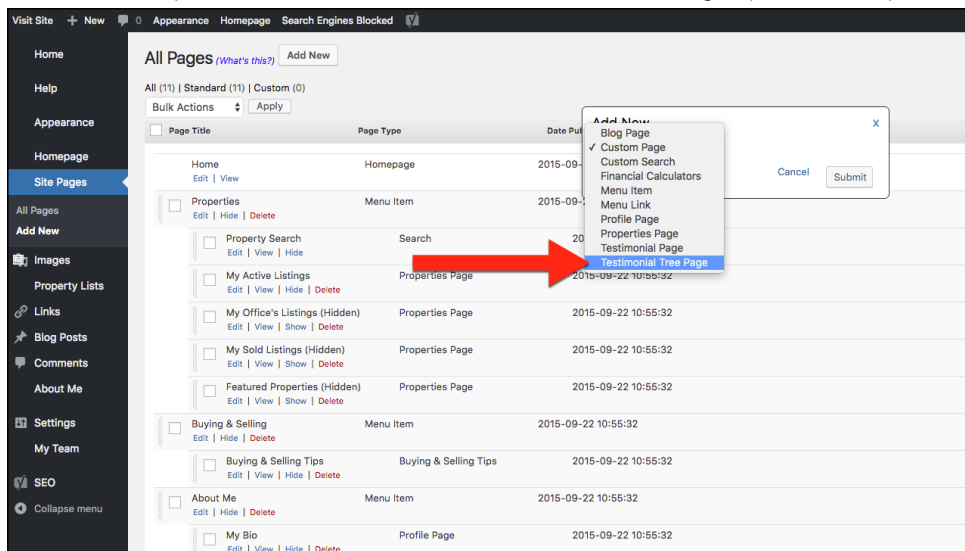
Visit Site + New 0 Appearance Homepage Search Engines Blocked

Home
Help
Appearance
Homepage
Site Pages
All Pages
Add New
Images
Property Lists
Links
Blog Posts
Comments
About Me
Settings
My Team
SEO
Collapse menu

All Pages (What's this?) Add New

All (11) | Standard (11) | Custom (0)

Bulk Actions Apply

Add New x

Blog Page
✓ Custom Page
Custom Search
Financial Calculators
Menu Item
Menu Link
Profile Page
Properties Page
Testimonial Page
Testimonial Tree Page

Cancel Submit

| Page Title | Page Type | Date Pu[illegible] |
|---|---|---|
| Home Edit \| View | Homepage | 2015-09-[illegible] |
| Properties Edit \| Hide \| Delete | Menu Item | 2015-09-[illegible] |
| Property Search Edit \| View \| Hide | Search | 20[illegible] |
| My Active Listings Edit \| View \| Hide \| Delete | Properties Page | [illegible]5:32 |
| My Office's Listings (Hidden) Edit \| View \| Show \| Delete | Properties Page | 2015-09-22 10:55:32 |
| My Sold Listings (Hidden) Edit \| View \| Show \| Delete | Properties Page | 2015-09-22 10:55:32 |
| Featured Properties (Hidden) Edit \| View \| Show \| Delete | Properties Page | 2015-09-22 10:55:32 |
| Buying & Selling Edit \| Hide \| Delete | Menu Item | 2015-09-22 10:55:32 |
| Buying & Selling Tips Edit \| View \| Hide \| Delete | Buying & Selling Tips | 2015-09-22 10:55:32 |
| About Me Edit \| Hide \| Delete | Menu Item | 2015-09-22 10:55:32 |
| My Bio Edit \| View \| Hide \| Delete | Profile Page | |